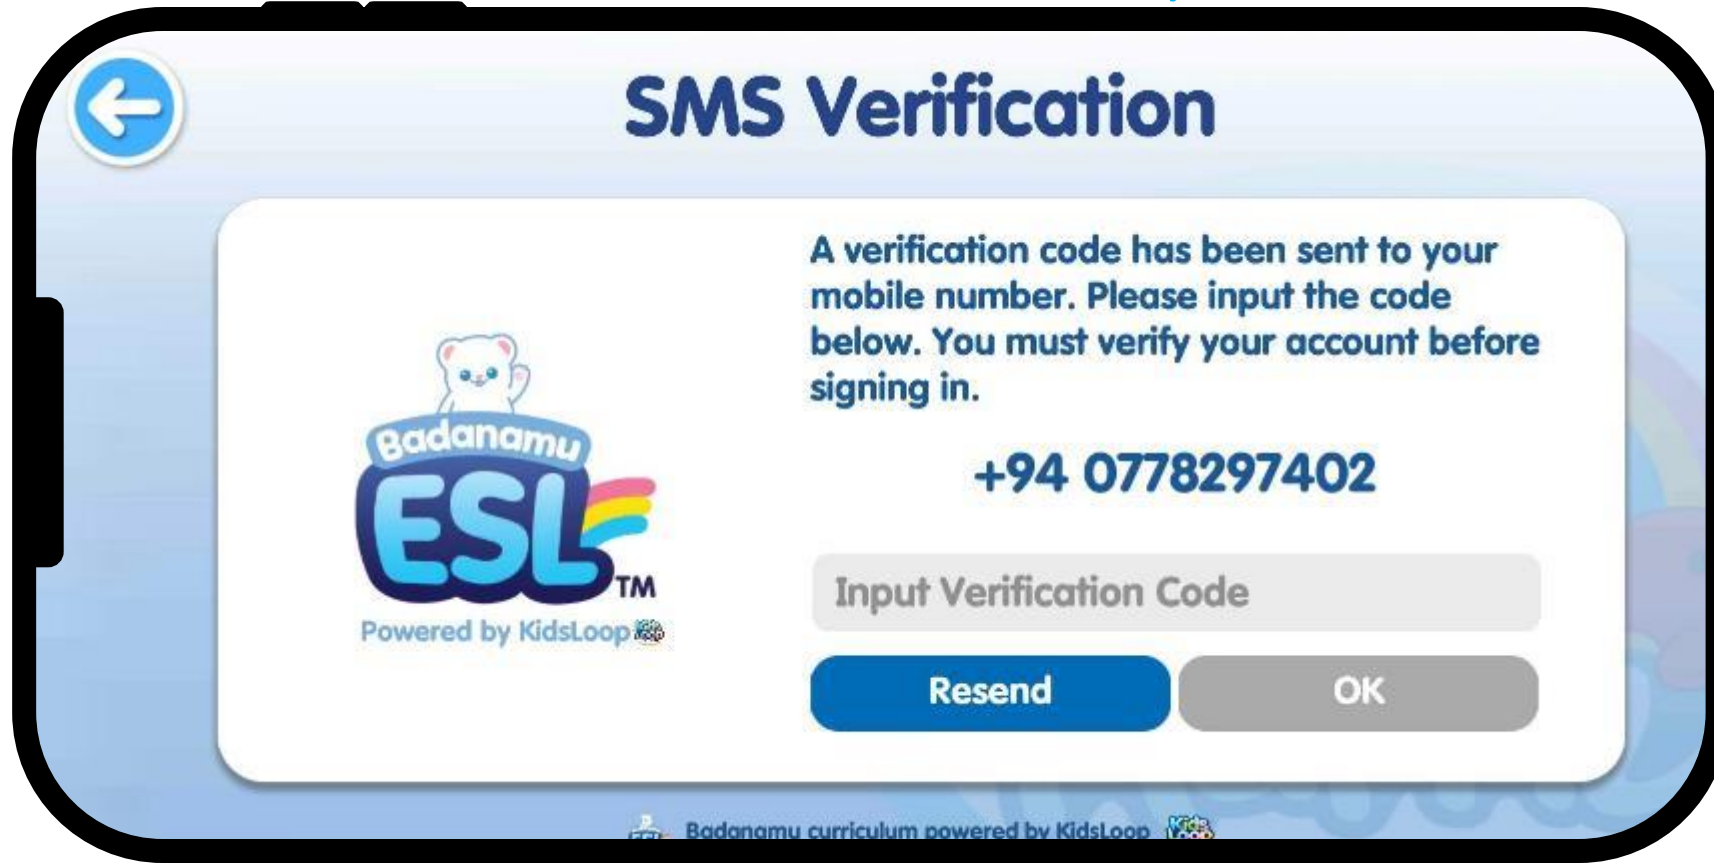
SMS Verification

Badanamu
ESL™
Powered by KidsLoop

A verification code has been sent to your mobile number. Please input the code below. You must verify your account before signing in.

+94 0778297402

Input Verification Code

Resend

OK

Badanamu curriculum powered by KidsLoop